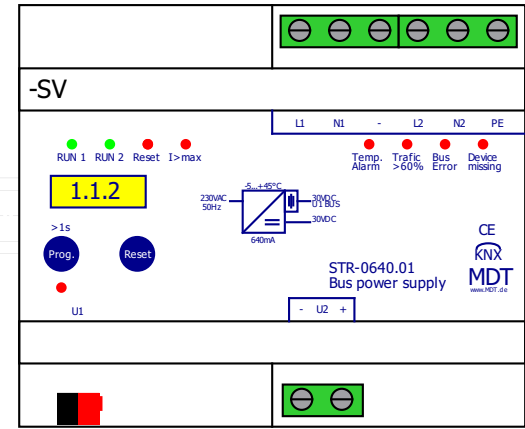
-SV

L1 N1 - L2 N2 PE

RUN 1 RUN 2 Reset I>max

Temp. Alarm Trafic >60% Bus Error Device missing

1.1.2

230VAC 50Hz

-5...+45°C

30VDC U1 BUS

30VDC

640mA

>1s

Prog.

Reset

CE

KNX

MDT

www.MDT.de

STR-0640.01
Bus power supply

U1

- U2 +